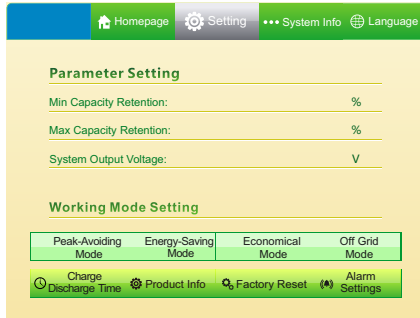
Homepage Setting System Info Language

Parameter Setting

Min Capacity Retention: %

Max Capacity Retention: %

System Output Voltage: V

Working Mode Setting

| Peak-Avoiding Mode | Energy-Saving Mode | Economical Mode | Off Grid Mode |
|---|---|---|---|

Charge Discharge Time Product Info Factory Reset Alarm Settings